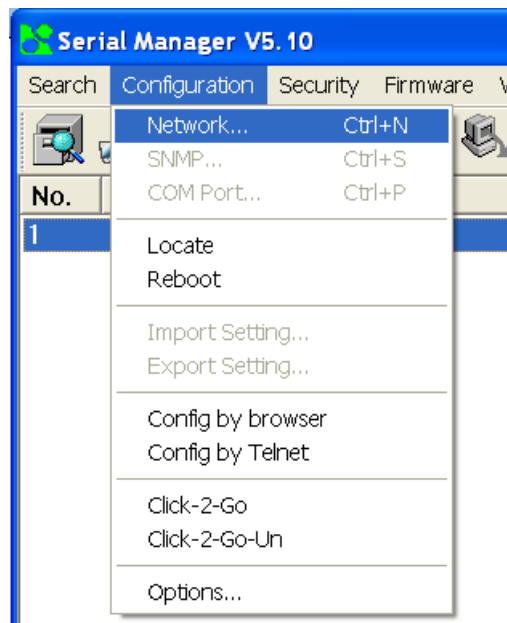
Serial Manager V5.10

Search Configuration Security Firmware V

No.

1

Network... Ctrl+N
SNMP... Ctrl+S
COM Port... Ctrl+P

Locate
Reboot

Import Setting...
Export Setting...

Config by browser
Config by Telnet

Click-2-Go
Click-2-Go-Un

Options...